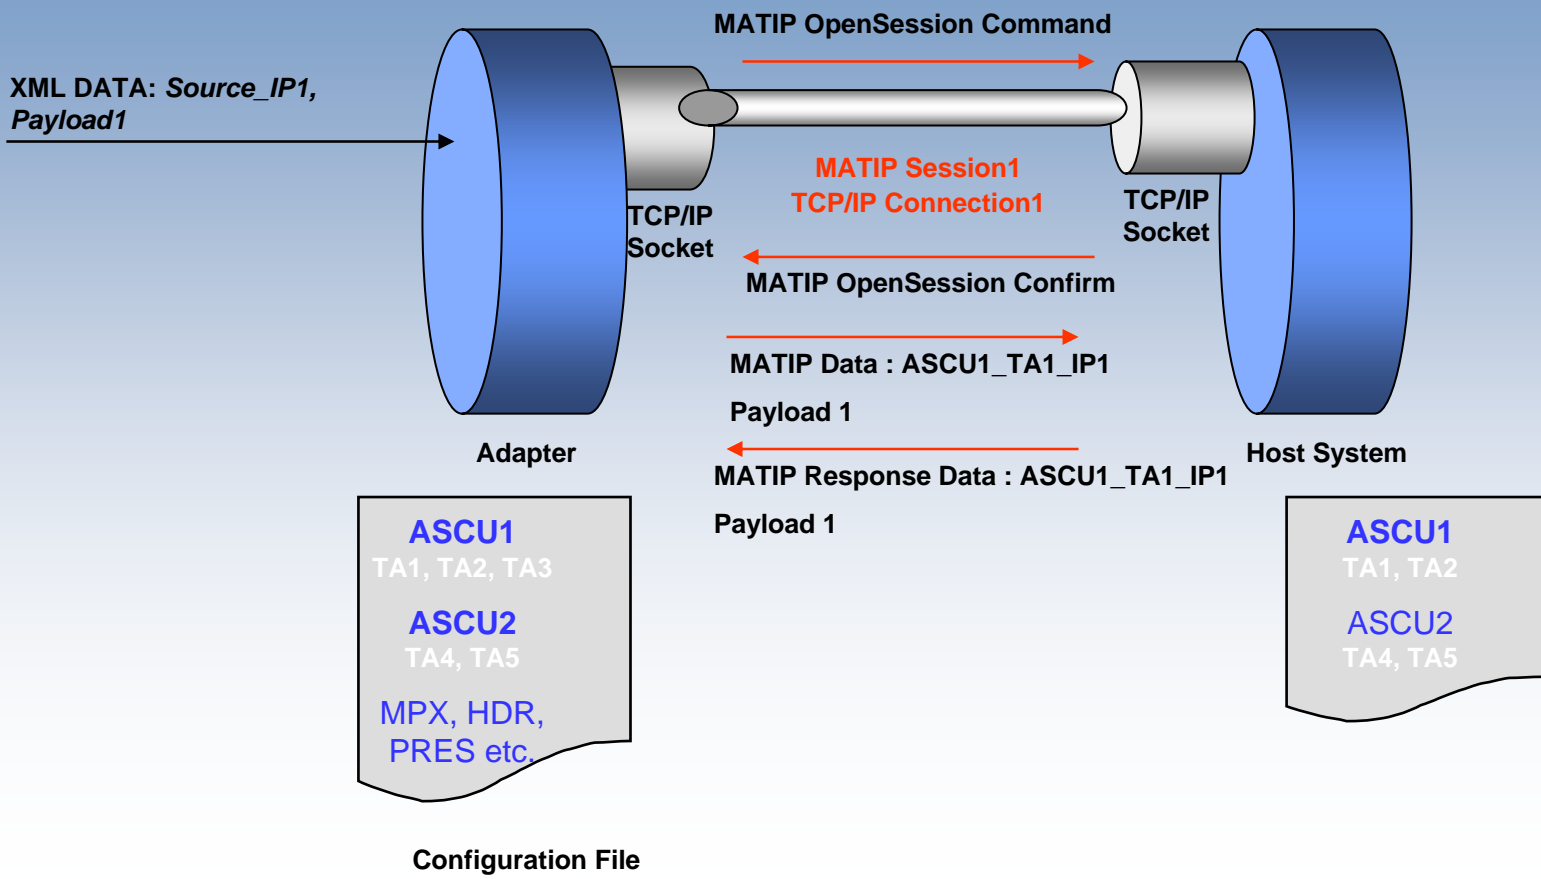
MATIP OpenSession Command

XML DATA: *Source_IP1, Payload1*

TCP/IP Socket

MATIP Session1
TCP/IP Connection1

TCP/IP Socket

MATIP OpenSession Confirm

MATIP Data : ASCU1_TA1_IP1

Payload 1

Adapter

Host System

MATIP Response Data : ASCU1_TA1_IP1

Payload 1

ASCU1
TA1, TA2, TA3

ASCU2
TA4, TA5

MPX, HDR, PRES etc.

ASCU1
TA1, TA2

ASCU2
TA4, TA5

Configuration File